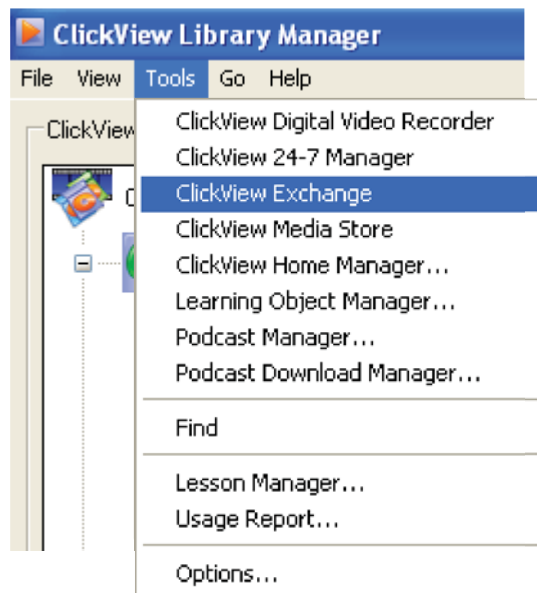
ClickView Library Manager

File View Tools Go Help

ClickView

ClickView Digital Video Recorder
ClickView 24-7 Manager
ClickView Exchange
ClickView Media Store
ClickView Home Manager...
Learning Object Manager...
Podcast Manager...
Podcast Download Manager...

Find

Lesson Manager...
Usage Report...

Options...